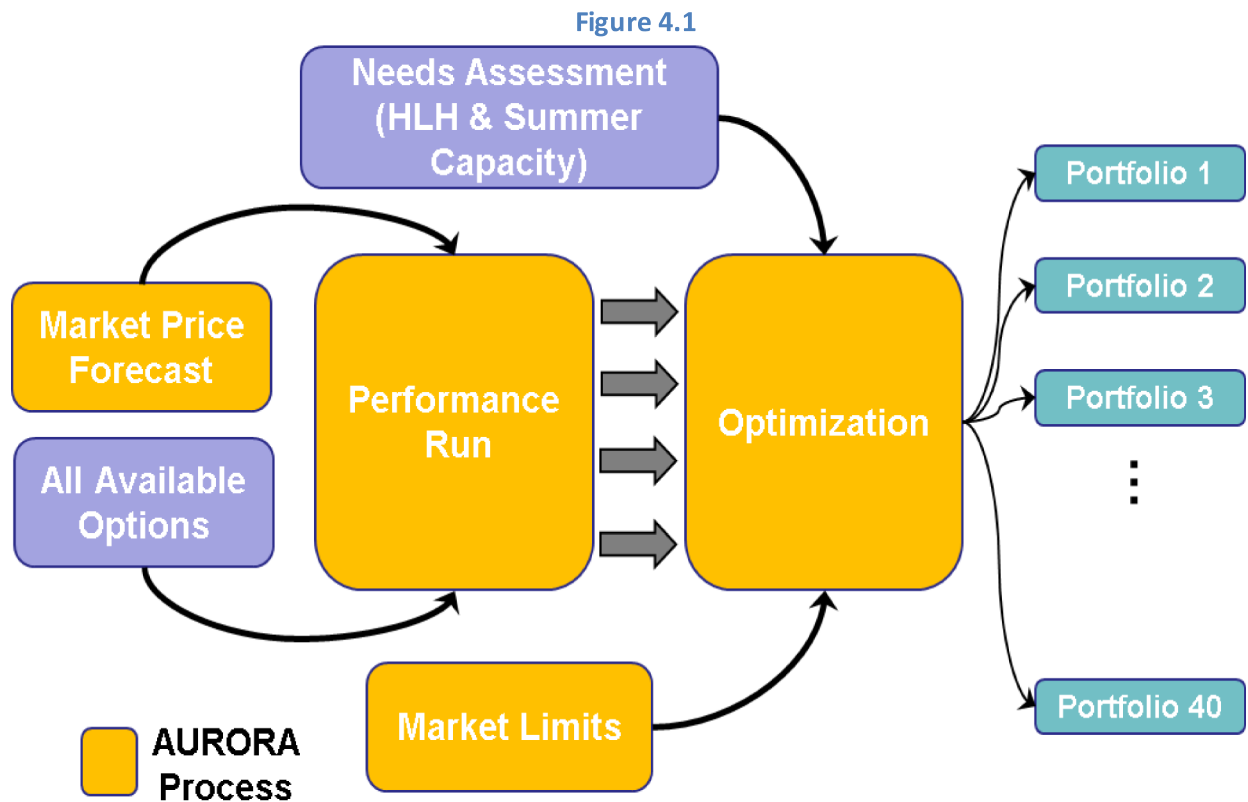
Figure 4.1

Needs Assessment (HLH & Summer Capacity)

Market Price Forecast

All Available Options

Performance Run

Optimization

Portfolio 1

Portfolio 2

Portfolio 3

⋮

Portfolio 40

Market Limits

AURORA Process